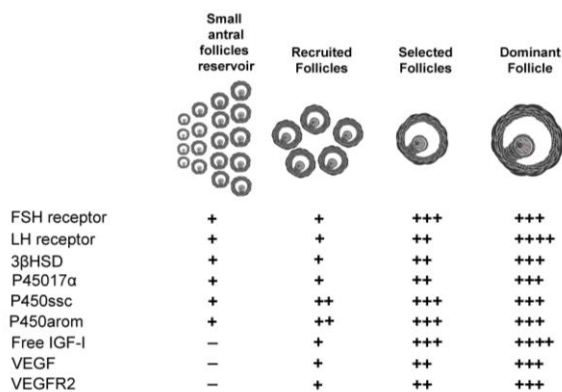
|  | Small antral follicles reservoir | Recruited Follicles | Selected Follicles | Dominant Follicle |
|---|---|---|---|---|
| FSH receptor | + | + | +++ | +++ |
| LH receptor | + | + | ++ | ++++ |
| 3βHSD | + | + | ++ | +++ |
| P45017α | + | + | ++ | +++ |
| P450ssc | + | ++ | +++ | +++ |
| P450arom | + | ++ | +++ | +++ |
| Free IGF-I | – | + | +++ | ++++ |
| VEGF | – | + | ++ | +++ |
| VEGFR2 | – | + | ++ | +++ |